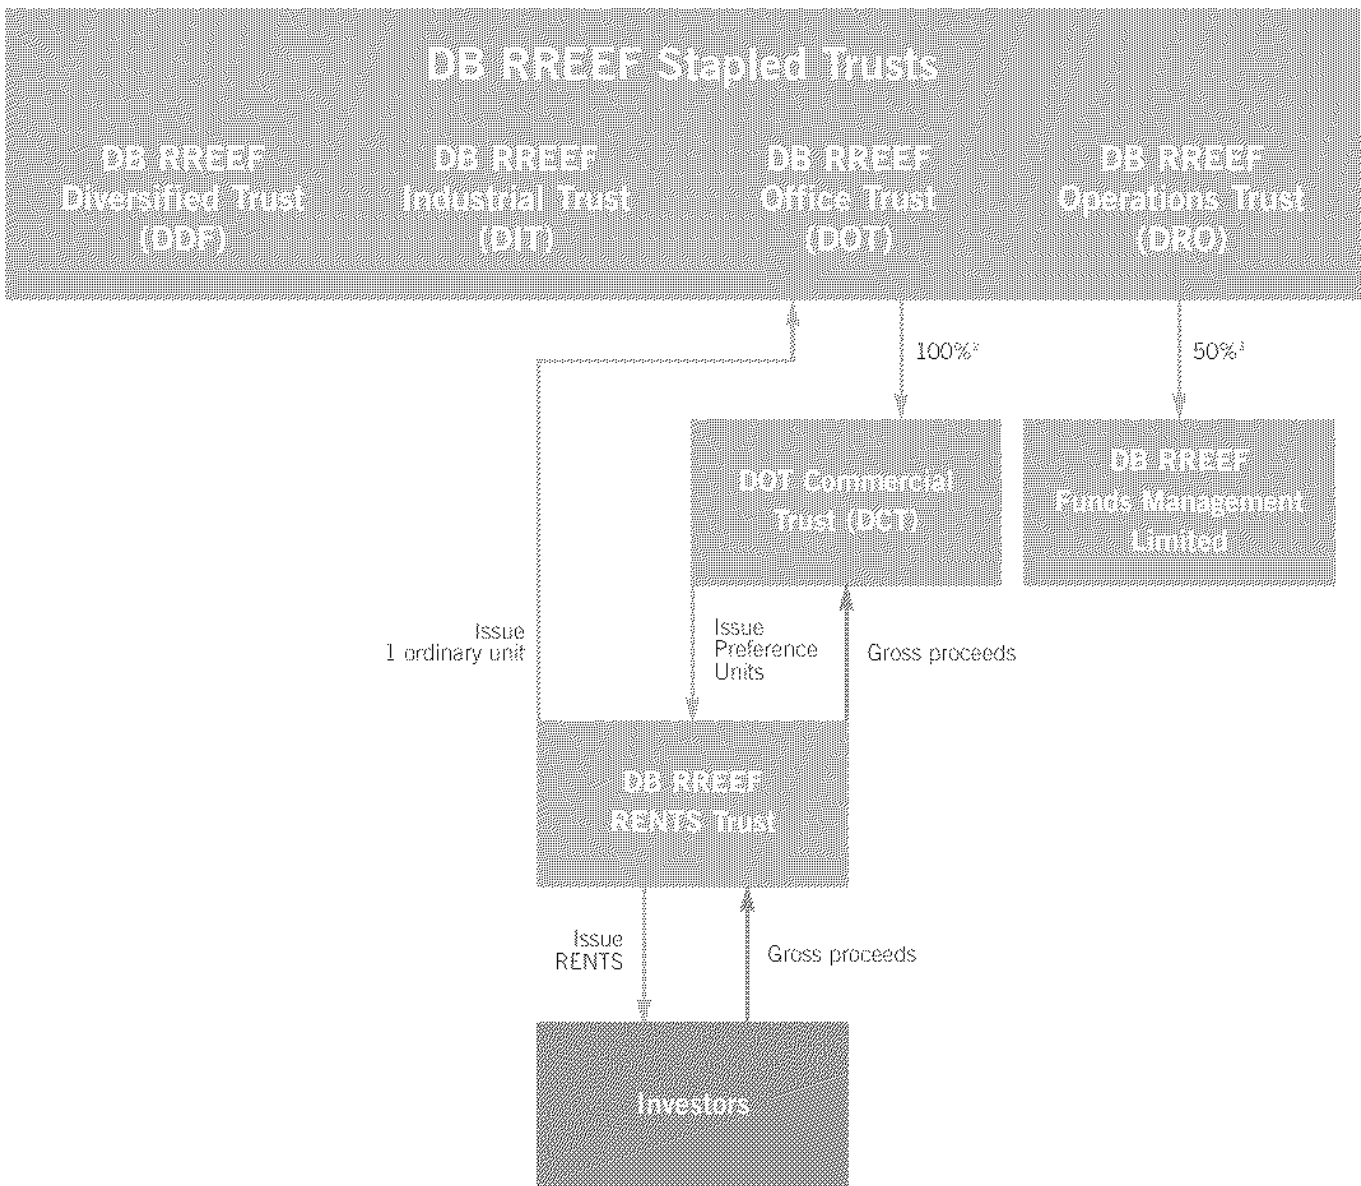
DB RREEF Stapled Trusts

DB RREEF Diversified Trust (DDF)

DB RREEF Industrial Trust (DIT)

DB RREEF Office Trust (DOT)

DB RREEF Operations Trust (DRO)

100%$^{1}$

50%$^{1}$

DOT Commercial Trust (DCT)

DB RREEF Funds Management Limited

Issue 1 ordinary unit

Issue Preference Units

Gross proceeds

DB RREEF RENTS Trust

Issue RENTS

Gross proceeds

Investors